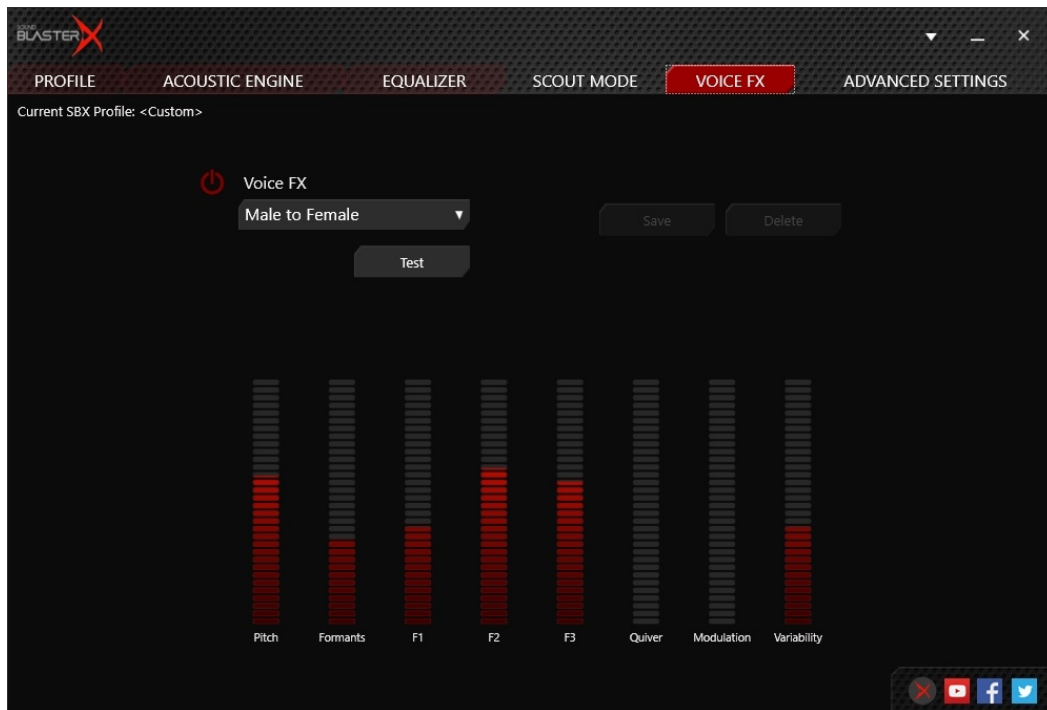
SOUND BLASTER X

PROFILE ACOUSTIC ENGINE EQUALIZER SCOUT MODE VOICE FX ADVANCED SETTINGS

Current SBX Profile: <Custom>

Voice FX

Male to Female

Save

Delete

Test

Pitch Formants F1 F2 F3 Quiver Modulation Variability